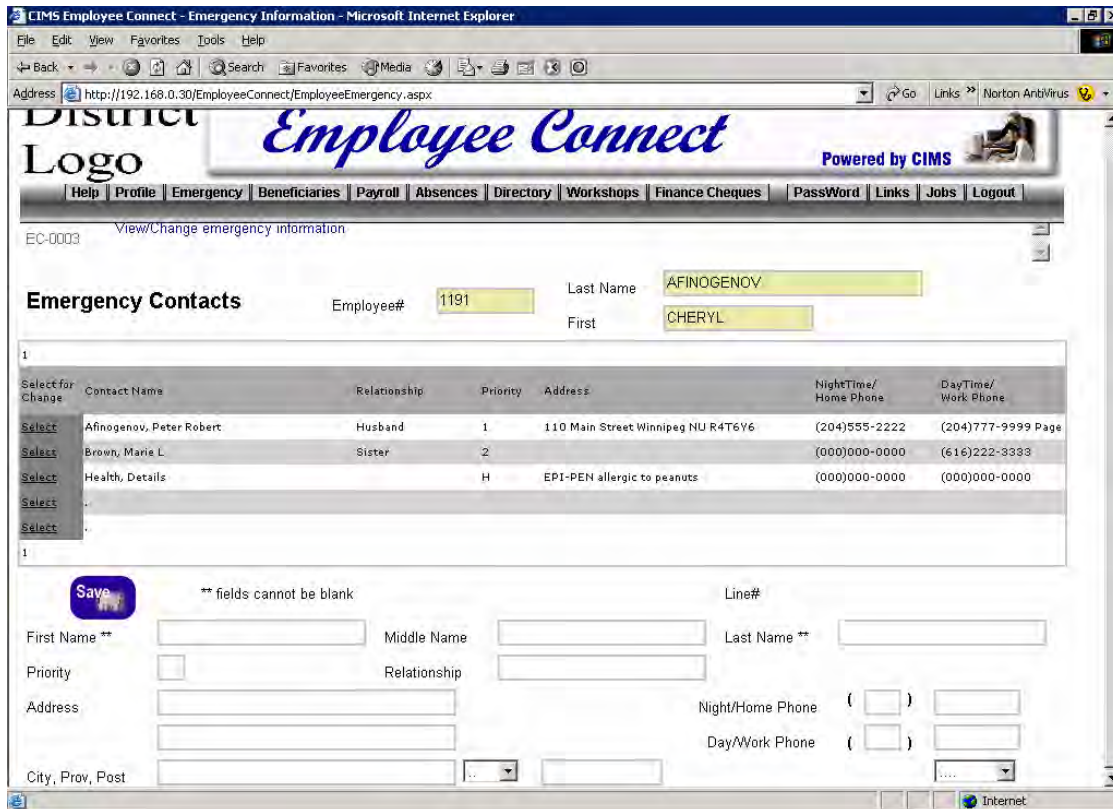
CIMS Employee Connect - Emergency Information - Microsoft Internet Explorer

File Edit View Favorites Tools Help

Back Search Favorites Media

Address http://192.168.0.30/EmployeeConnect/EmployeeEmergency.aspx Go Links Norton AntiVirus

District Logo

Employee Connect

Powered by CIMS

| Help | Profile | Emergency | Beneficiaries | Payroll | Absences | Directory | Workshops | Finance Cheques | PassWord | Links | Jobs | Logout |

EC-0003 View/Change emergency information

Emergency Contacts Employee# 1191 Last Name AFINOGENOV First CHERYL

1

| Select for Change | Contact Name | Relationship | Priority | Address | NightTime/ Home Phone | DayTime/ Work Phone |
|---|---|---|---|---|---|---|
| Select | Afinogenov, Peter Robert | Husband | 1 | 110 Main Street Winnipeg NU R4T6Y6 | (204)555-2222 | (204)777-9999 Page |
| Select | Brown, Marie L | Sister | 2 | | (000)000-0000 | (616)222-3333 |
| Select | Health, Details | | H | EPI-PEN allergic to peanuts | (000)000-0000 | (000)000-0000 |
| Select | , | | | | | |
| Select | , | | | | | |

1

Save ** fields cannot be blank Line#

First Name ** Middle Name Last Name **

Priority Relationship

Address Night/Home Phone ( )

Day/Work Phone ( )

City, Prov, Post

Internet